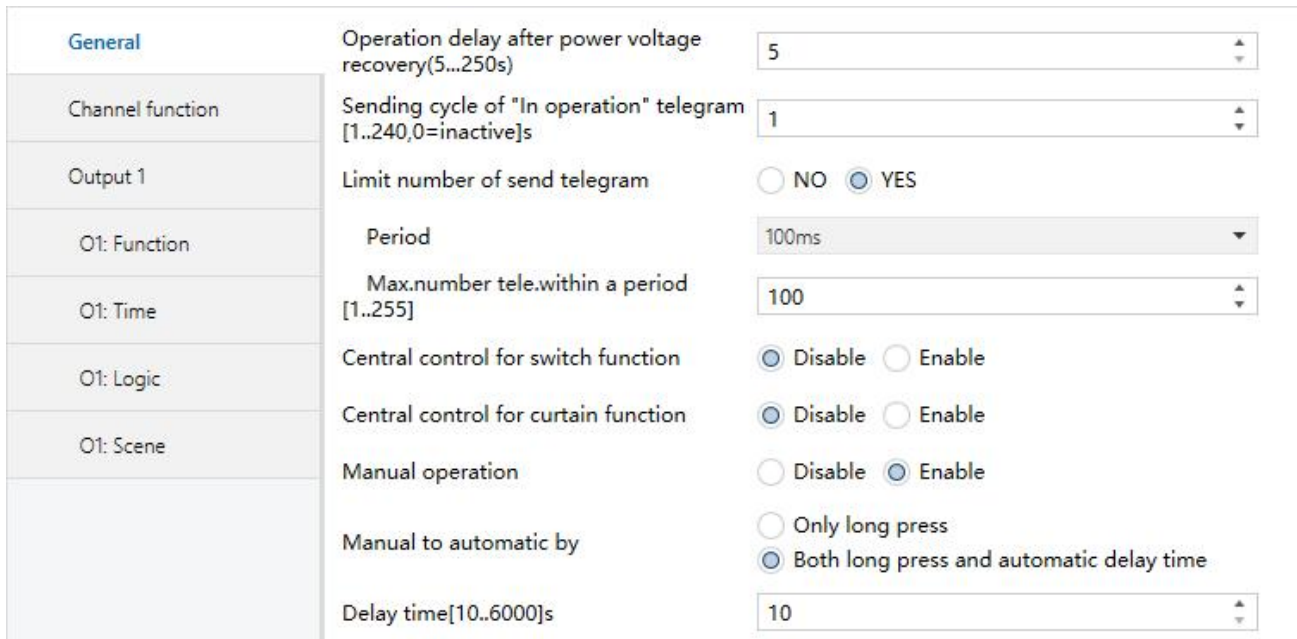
General

Channel function

Output 1

O1: Function

O1: Time

O1: Logic

O1: Scene

Operation delay after power voltage recovery(5...250s) | 5

Sending cycle of "In operation" telegram [1..240,0=inactive]s | 1

Limit number of send telegram | NO | YES

Period | 100ms

Max.number tele.within a period [1..255] | 100

Central control for switch function | Disable | Enable

Central control for curtain function | Disable | Enable

Manual operation | Disable | Enable

Manual to automatic by | Only long press | Both long press and automatic delay time

Delay time[10..6000]s | 10